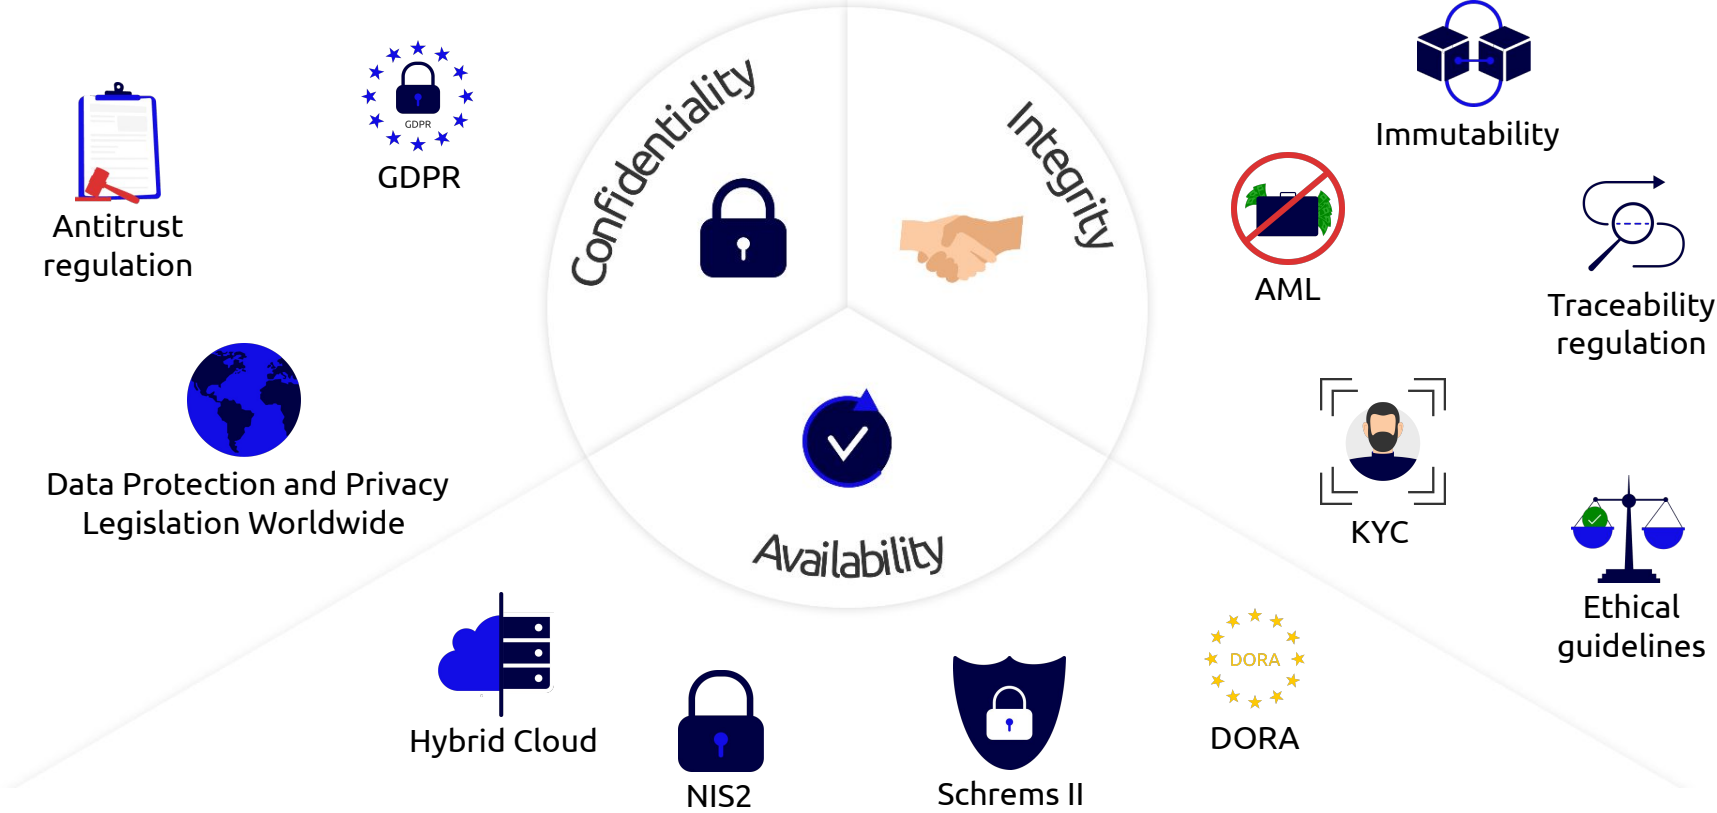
Antitrust regulation

GDPR

GDPR

Confidentiality

Integrity

Immutability

AML

Traceability regulation

Data Protection and Privacy Legislation Worldwide

Availability

KYC

Ethical guidelines

Hybrid Cloud

NIS2

Schrems II

DORA

DORA